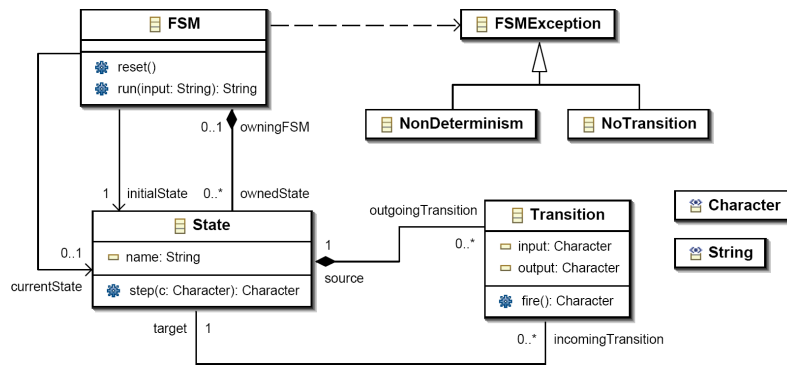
FSM

reset()
run(input: String): String

FSMException

NonDeterminism

NoTransition

0..1 owningFSM

1 initialState

0..* ownedState

outgoingTransition

State

name: String

step(c: Character): Character

1

source

0..*

Transition

input: Character
output: Character

fire(): Character

Character

String

0..1

currentState

target 1

0..* incomingTransition